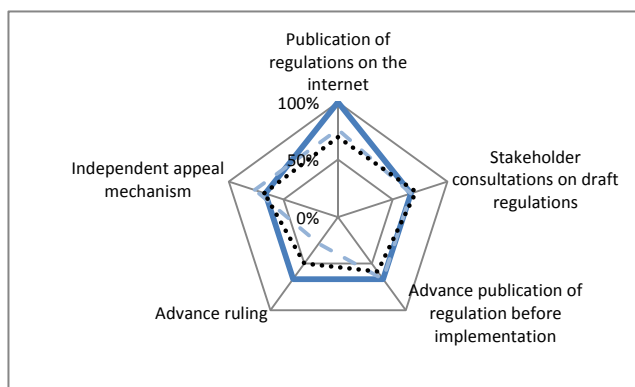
Publication of regulations on the internet

100%

50%

0%

Stakeholder consultations on draft regulations

Independent appeal mechanism

Advance ruling

Advance publication of regulation before implementation